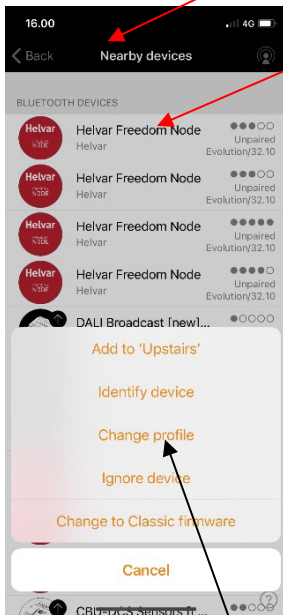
16.00
4G

Back
Nearby devices

BLUETOOTH DEVICES

Helvar FREEDOM NODE
Helvar Freedom Node
Helvar
Unpaired
Evolution/32.10

Helvar FREEDOM NODE
Helvar Freedom Node
Helvar
Unpaired
Evolution/32.10

Helvar FREEDOM NODE
Helvar Freedom Node
Helvar
Unpaired
Evolution/32.10

Helvar FREEDOM NODE
Helvar Freedom Node
Helvar
Unpaired
Evolution/32.10

DALI Broadcast [new]...

Add to 'Upstairs'

Identify device

Change profile

Ignore device

Change to Classic firmware

Cancel

CB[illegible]